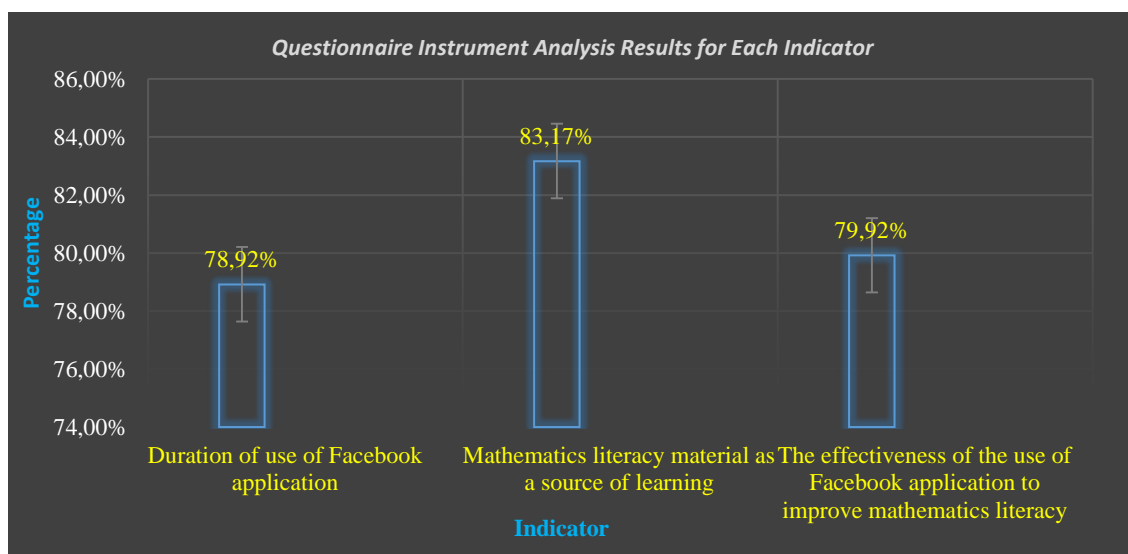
Questionnaire Instrument Analysis Results for Each Indicator

Percentage

86,00%
84,00%
82,00%
80,00%
78,00%
76,00%
74,00%

78,92%
83,17%
79,92%

Duration of use of Facebook application

Mathematics literacy material as a source of learning

The effectiveness of the use of Facebook application to improve mathematics literacy

Indicator